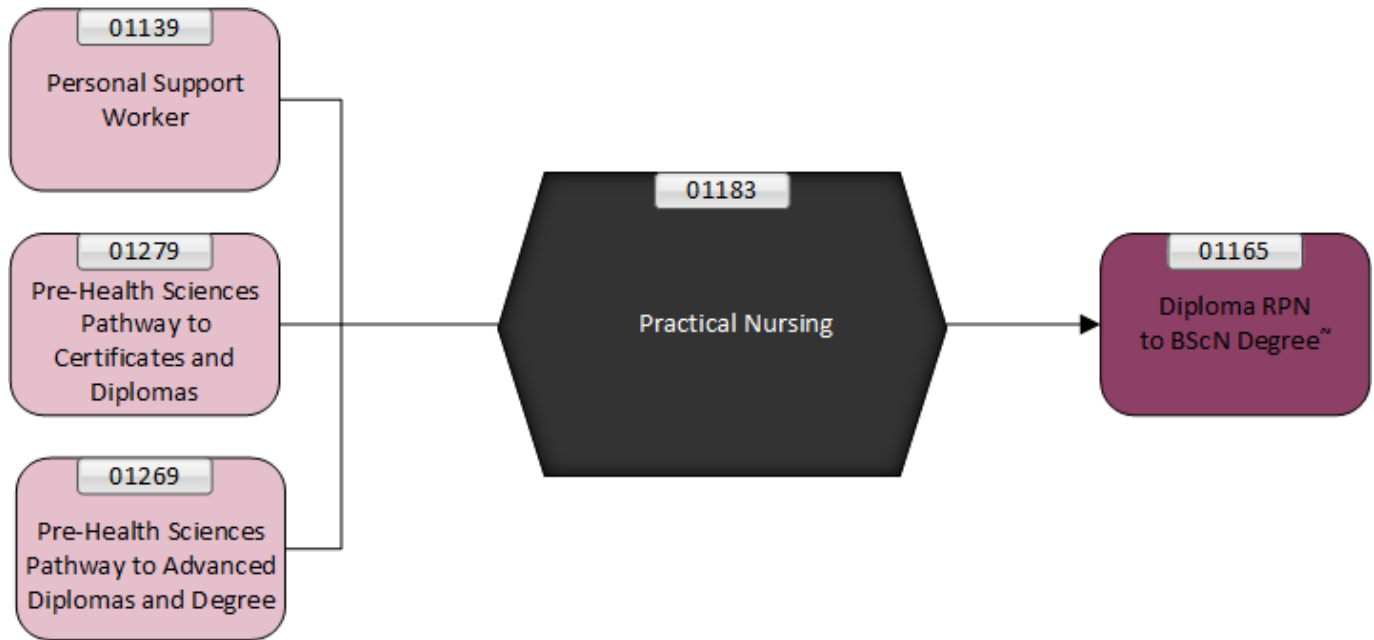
01139
Personal Support Worker

01279
Pre-Health Sciences Pathway to Certificates and Diplomas

01269
Pre-Health Sciences Pathway to Advanced Diplomas and Degree

01183
Practical Nursing

01165
Diploma RPN to BScN Degree~